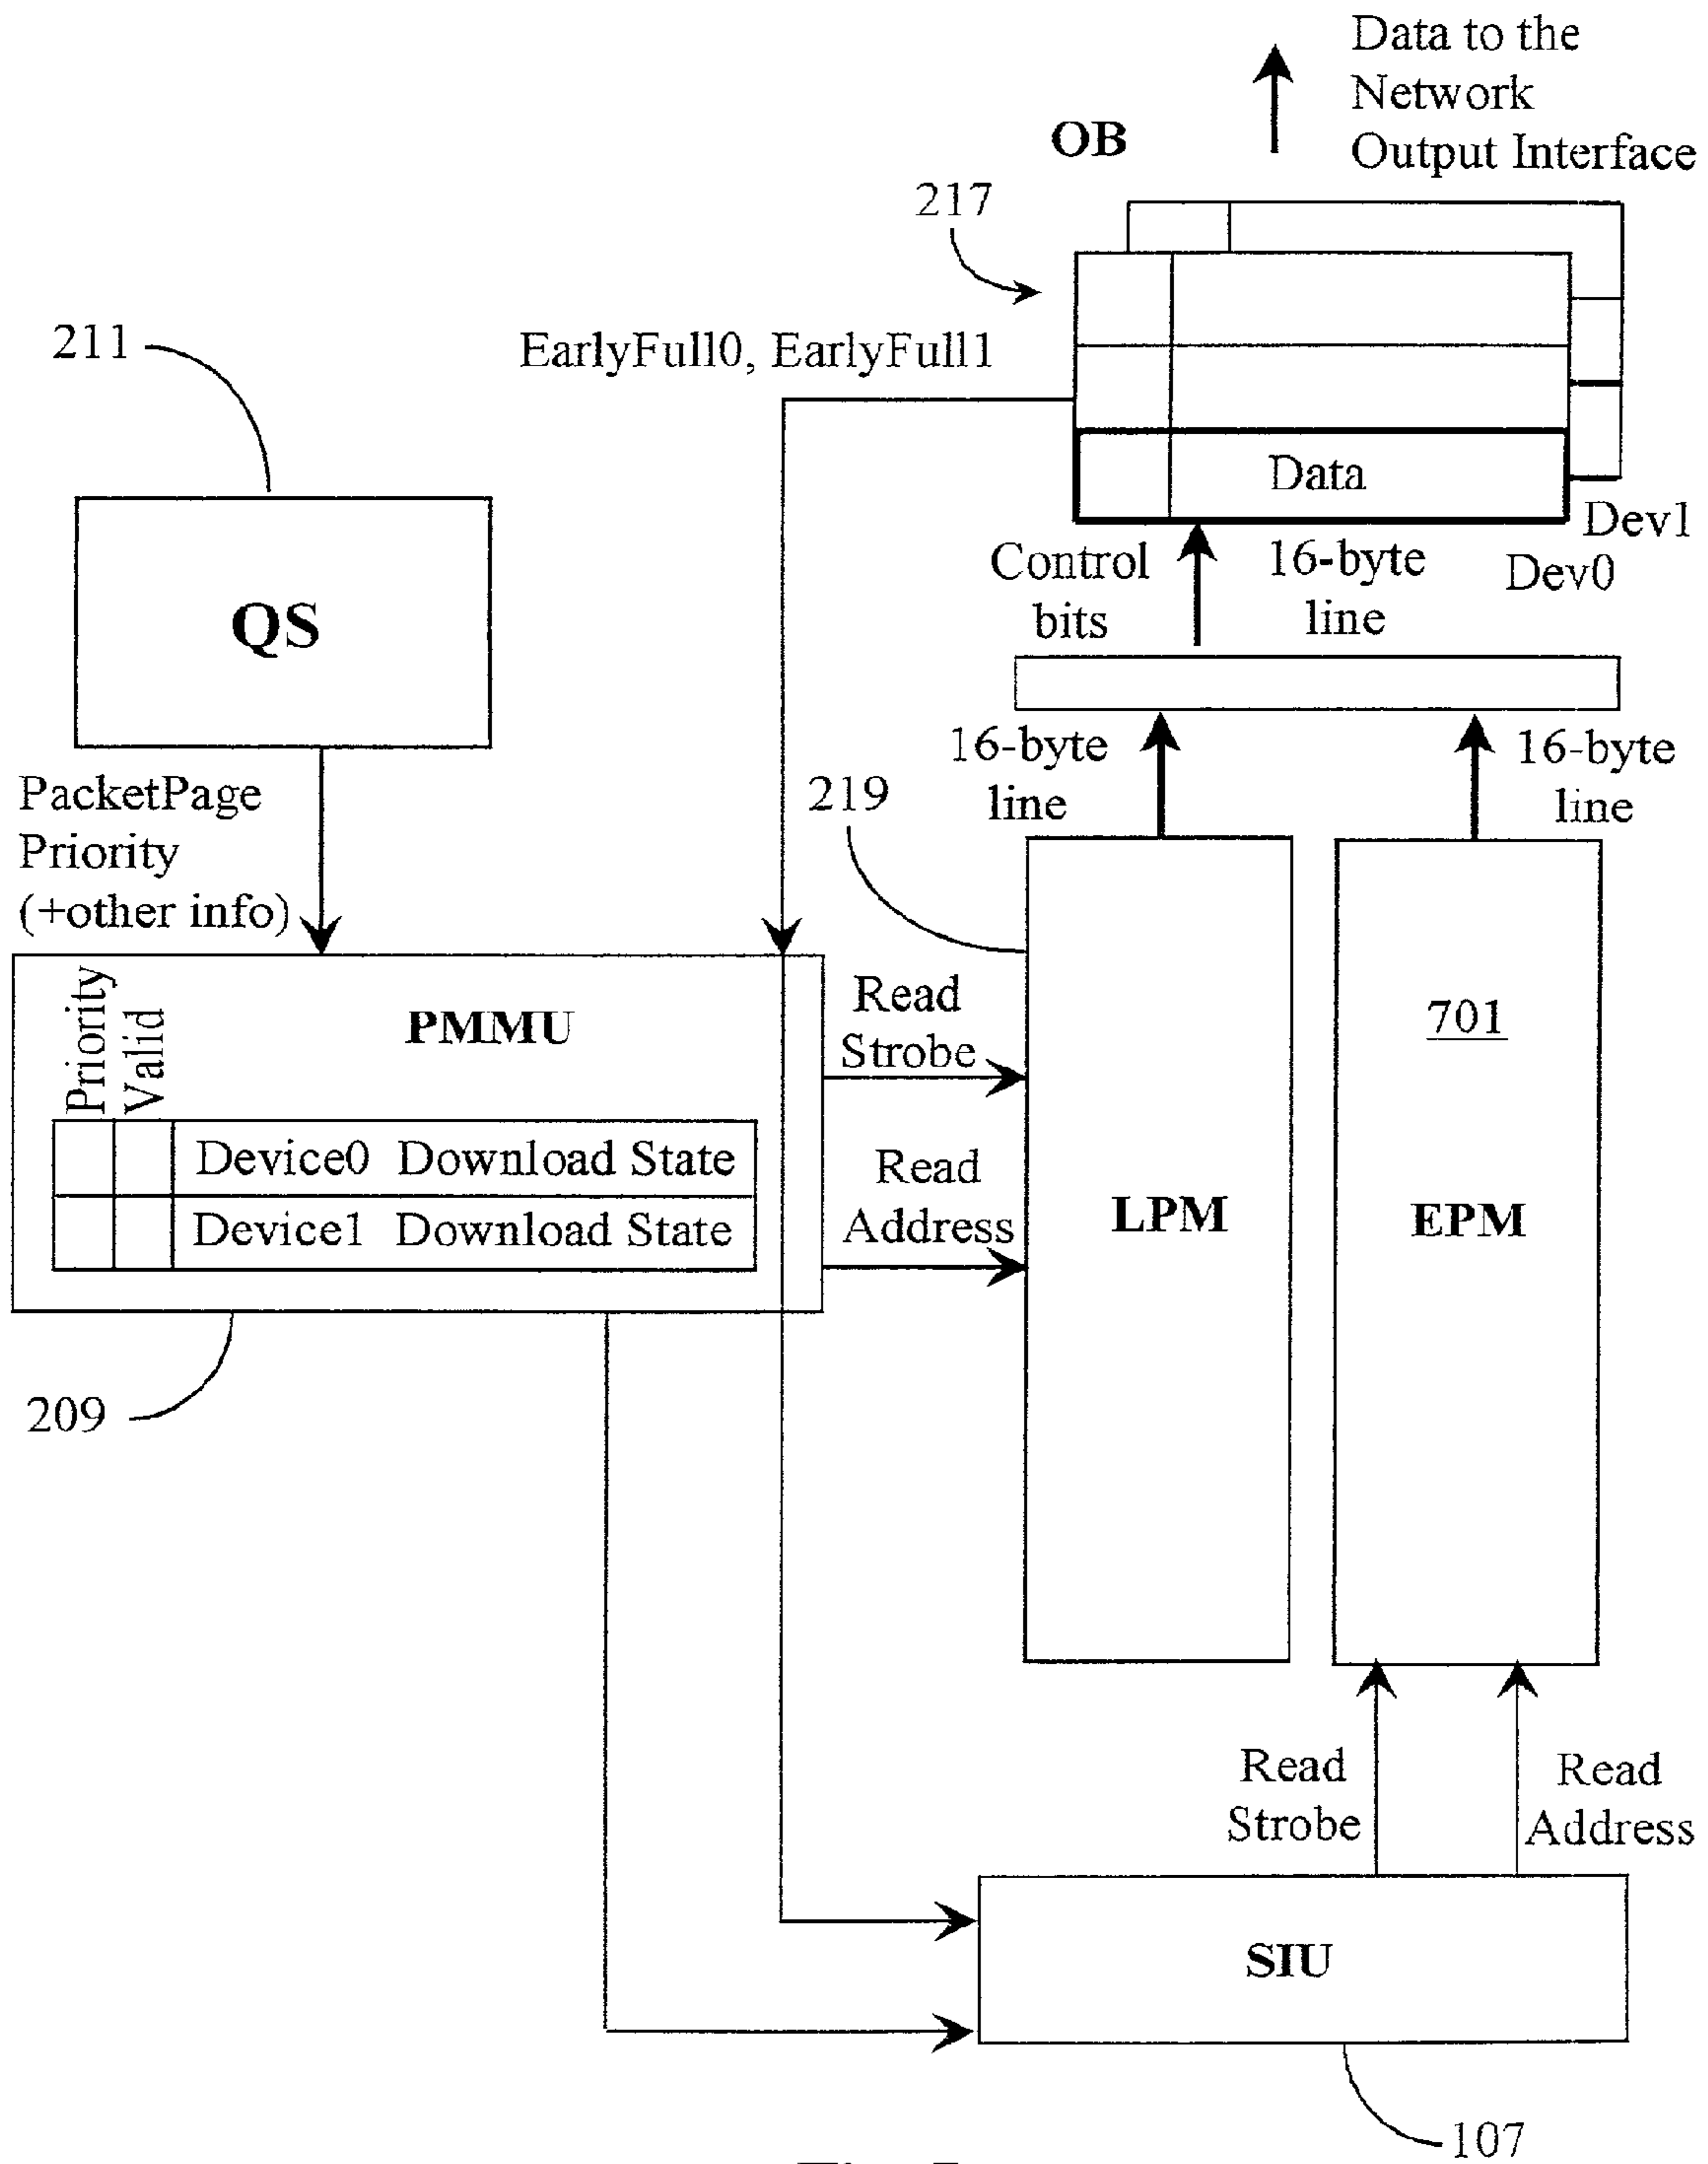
Data to the Network Output Interface

OB

217

211

EarlyFull0, EarlyFull1

Data

Dev1

Dev0

Control bits

16-byte line

QS

16-byte line

16-byte line

PacketPage Priority (+other info)

219

Priority

Valid

PMMU

Read Strobe

701

Device0 Download State

Device1 Download State

Read Address

LPM

EPM

209

Read Strobe

Read Address

SIU

107